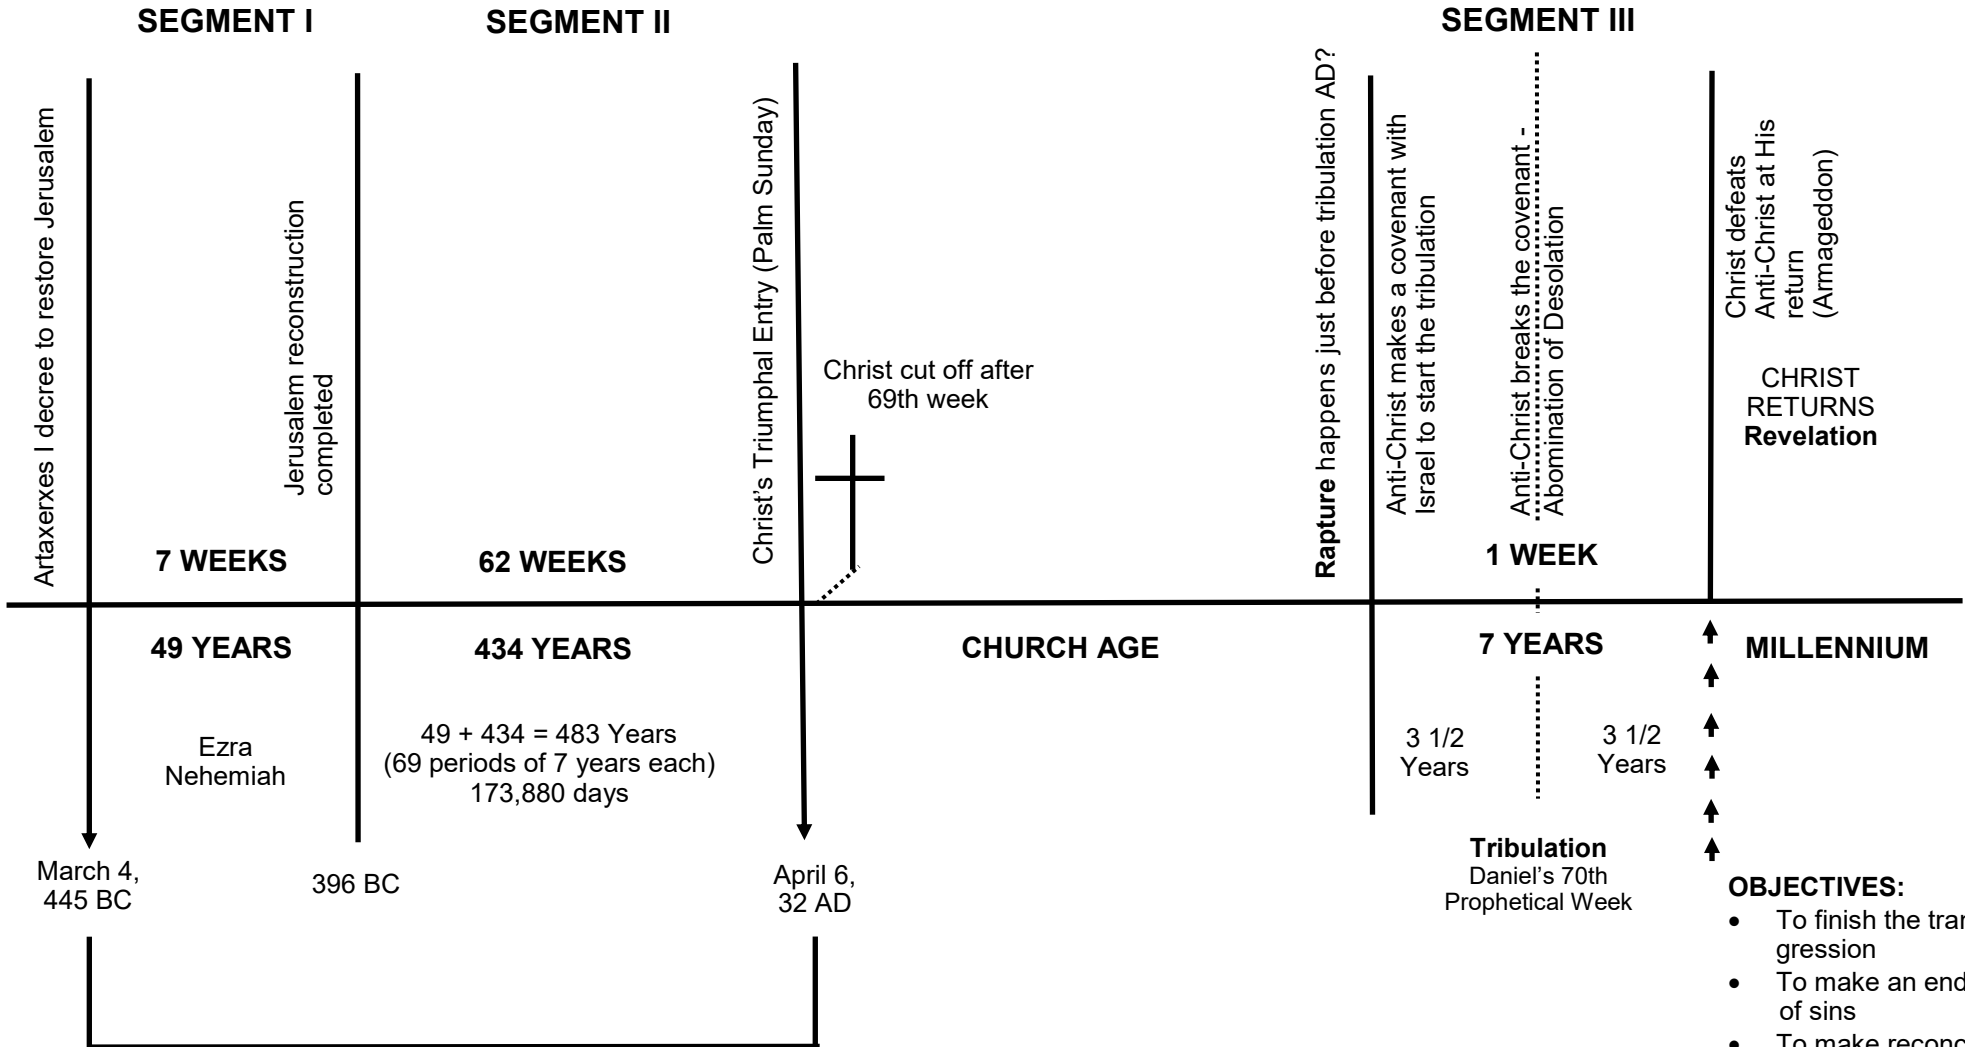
SEGMENT I

SEGMENT II

SEGMENT III

Artaxerxes I decree to restore Jerusalem

Jerusalem reconstruction completed

Christ's Triumphal Entry (Palm Sunday)

Christ cut off after 69th week

Rapture happens just before tribulation AD?

Anti-Christ makes a covenant with Israel to start the tribulation

Anti-Christ breaks the covenant - Abomination of Desolation

Christ defeats Anti-Christ at His return (Armageddon)

CHRIST RETURNS
Revelation

7 WEEKS

62 WEEKS

1 WEEK

49 YEARS

434 YEARS

CHURCH AGE

7 YEARS

MILLENNIUM

Ezra
Nehemiah

49 + 434 = 483 Years
(69 periods of 7 years each)
173,880 days

3 1/2
Years

3 1/2
Years

March 4, 445 BC

396 BC

April 6, 32 AD

Tribulation
Daniel's 70th Prophetical Week

OBJECTIVES:
• To finish the tran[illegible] gression
• To make an end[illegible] of sins
• To make reconc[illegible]